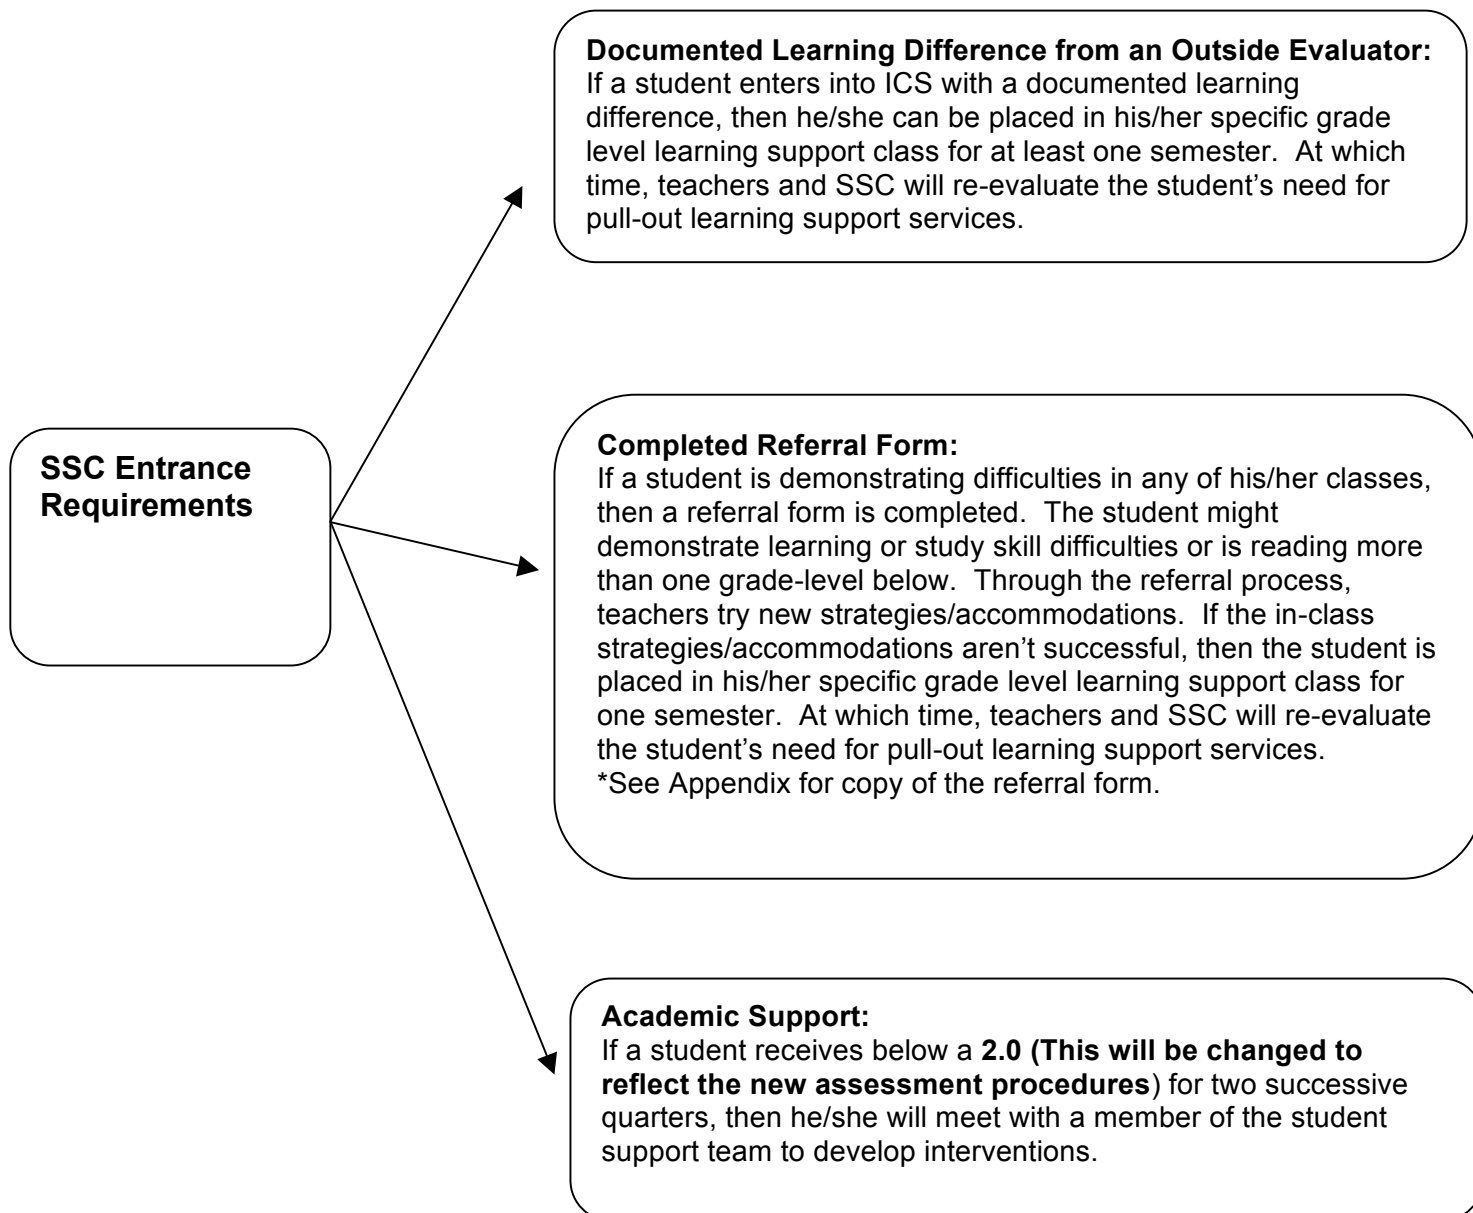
SSC Entrance Requirements

**Documented Learning Difference from an Outside Evaluator:**
If a student enters into ICS with a documented learning difference, then he/she can be placed in his/her specific grade level learning support class for at least one semester. At which time, teachers and SSC will re-evaluate the student's need for pull-out learning support services.

**Completed Referral Form:**
If a student is demonstrating difficulties in any of his/her classes, then a referral form is completed. The student might demonstrate learning or study skill difficulties or is reading more than one grade-level below. Through the referral process, teachers try new strategies/accommodations. If the in-class strategies/accommodations aren't successful, then the student is placed in his/her specific grade level learning support class for one semester. At which time, teachers and SSC will re-evaluate the student's need for pull-out learning support services.
*See Appendix for copy of the referral form.

**Academic Support:**
If a student receives below a **2.0 (This will be changed to reflect the new assessment procedures**) for two successive quarters, then he/she will meet with a member of the student support team to develop interventions.